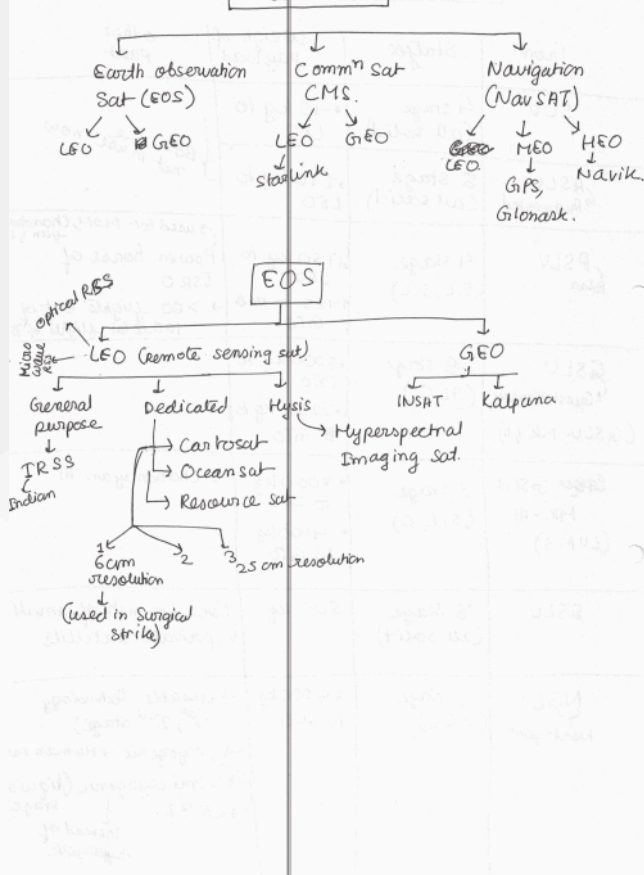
Earth observation Sat (EOS)

LEO GEO

Comm$^n$ Sat CMS.

LEO GEO

Starlink

Navigation (NavSAT)

GEO MEO HEO

GPS, Glonask.

Navik.

EOS

optical RS

Micro wave R

LEO (Remote sensing sat)

GEO

General purpose

IRSS

Indian

Dedicated

Cartosat

Oceansat

Resource sat

Hysis

Hyperspectral Imaging Sat.

INSAT

Kalpana

1 6cm resolution

(used in Surgical strike)

2

3 25 cm resolution